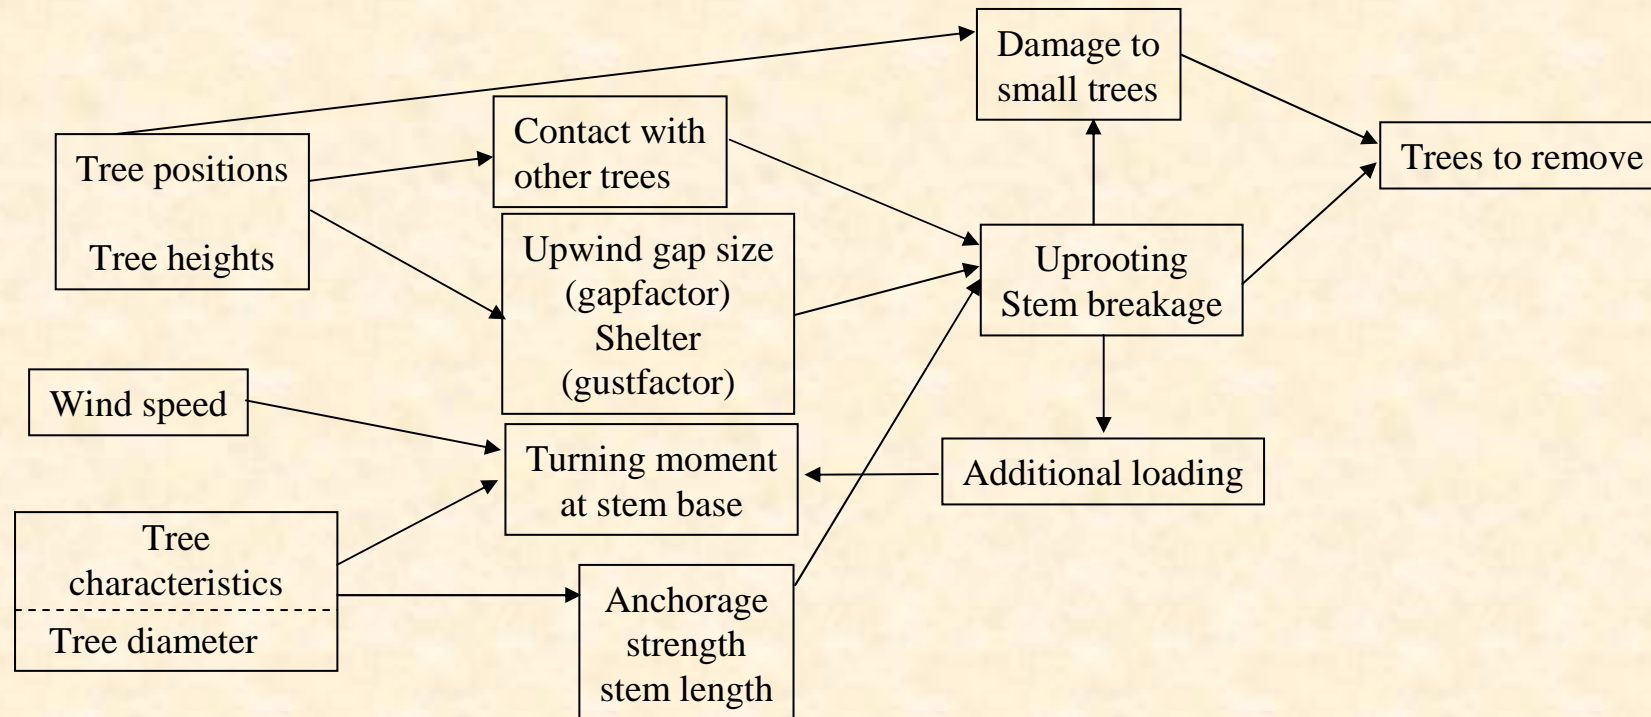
Damage to small trees

Tree positions

Tree heights

Contact with other trees

Trees to remove

Upwind gap size (gapfactor) Shelter (gustfactor)

Uprooting Stem breakage

Wind speed

Turning moment at stem base

Additional loading

Tree characteristics

Tree diameter

Anchorage strength stem length